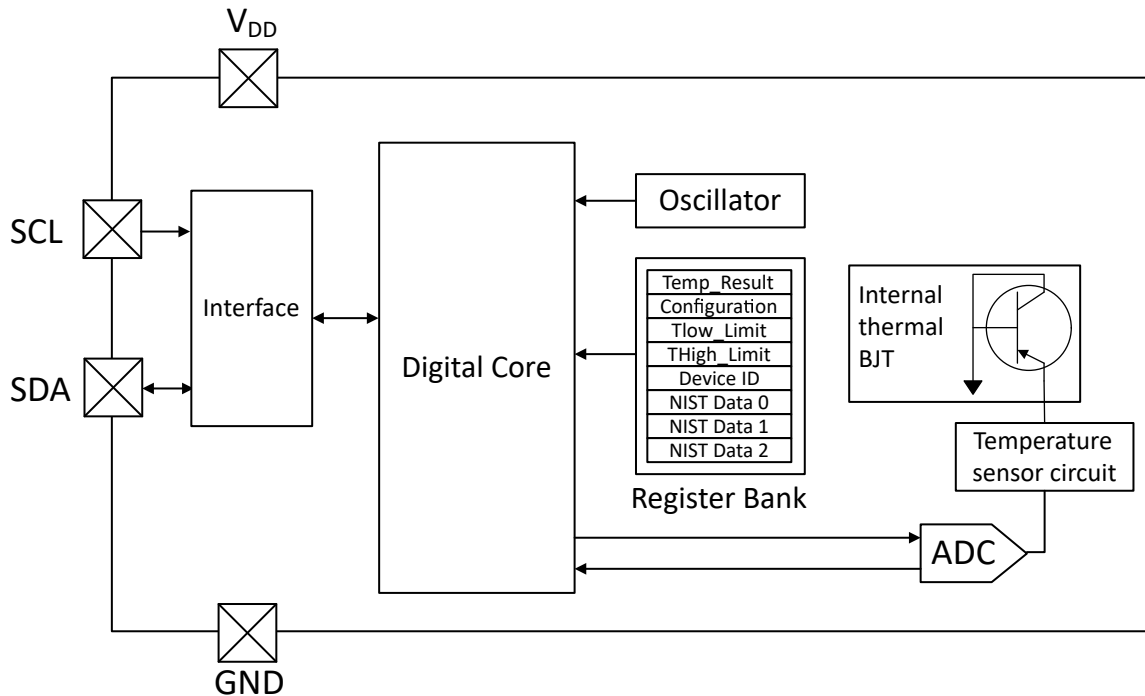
$V_{DD}$

SCL

SDA

Interface

Digital Core

Oscillator

Temp_Result
Configuration
Tlow_Limit
THigh_Limit
Device ID
NIST Data 0
NIST Data 1
NIST Data 2

Register Bank

Internal thermal BJT

Temperature sensor circuit

ADC

GND